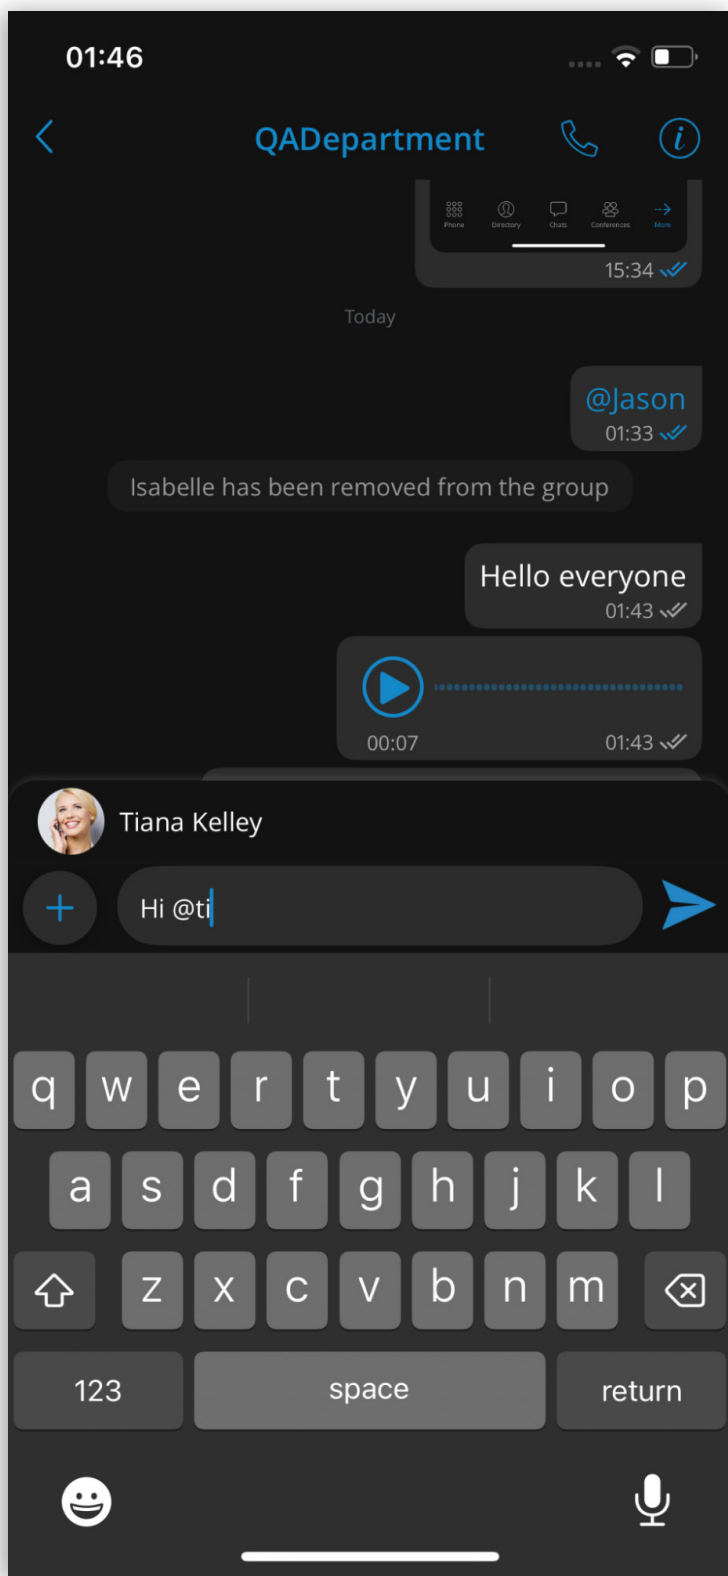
01:46

QADepartment

Phone Directory Chats Conferences More

15:34

Today

@Jason
01:33

Isabelle has been removed from the group

Hello everyone
01:43

00:07 01:43

Tiana Kelley

Hi @ti

q w e r t y u i o p
a s d f g h j k l
z x c v b n m
123 space return